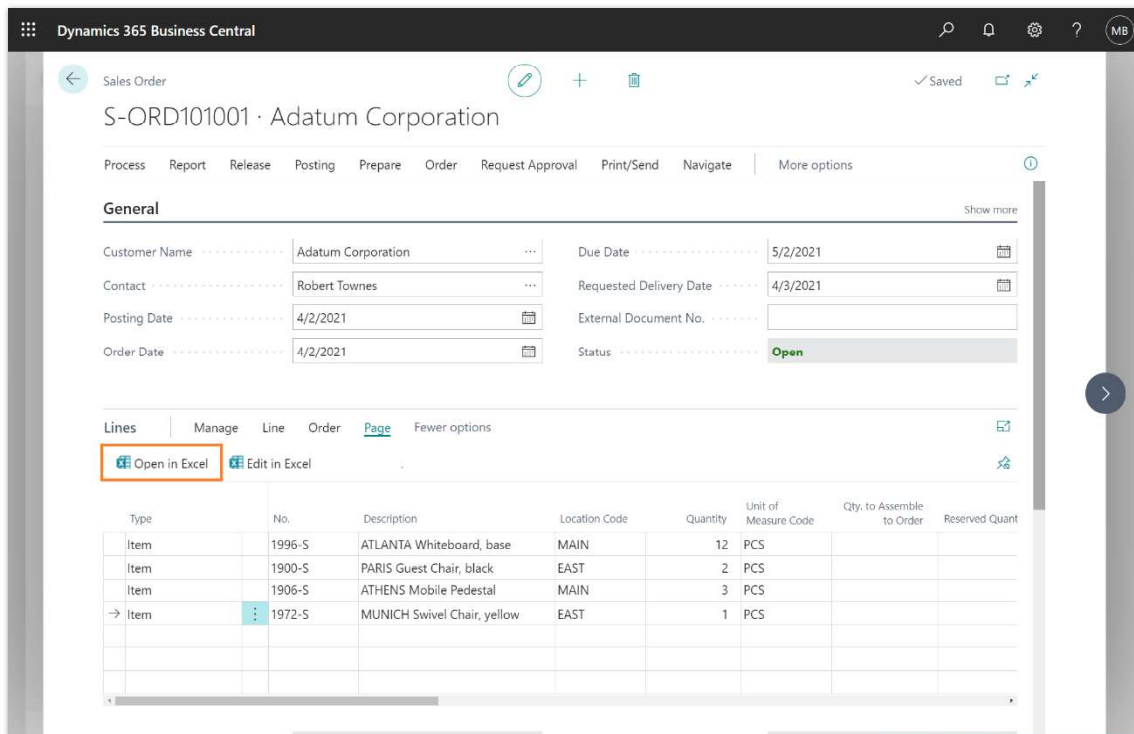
Dynamics 365 Business Central

MB

Sales Order

✓Saved

S-ORD101001 · Adatum Corporation

Process Report Release Posting Prepare Order Request Approval Print/Send Navigate More options

General

Show more

Customer Name Adatum Corporation

Contact Robert Townes

Posting Date 4/2/2021

Order Date 4/2/2021

Due Date 5/2/2021

Requested Delivery Date 4/3/2021

External Document No.

Status Open

Lines Manage Line Order Page Fewer options

Open in Excel Edit in Excel

| Type | No. | Description | Location Code | Quantity | Unit of Measure Code | Qty. to Assemble to Order | Reserved Quant |
|---|---|---|---|---|---|---|---|
| Item | 1996-S | ATLANTA Whiteboard, base | MAIN | 12 | PCS | | |
| Item | 1900-S | PARIS Guest Chair, black | EAST | 2 | PCS | | |
| Item | 1906-S | ATHENS Mobile Pedestal | MAIN | 3 | PCS | | |
| → Item | 1972-S | MUNICH Swivel Chair, yellow | EAST | 1 | PCS | | |